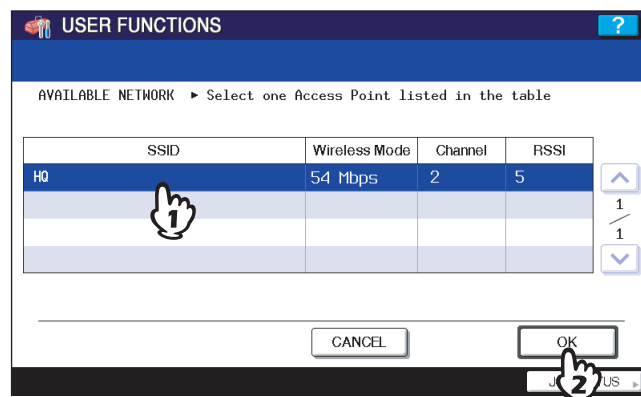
USER FUNCTIONS

?

AVAILABLE NETWORK ► Select one Access Point listed in the table

| SSID | Wireless Mode | Channel | RSSI |
|---|---|---|---|
| HQ | 54 Mbps | 2 | 5 |
| | | | |
| | | | |
| | | | |

1

1
/
1

CANCEL

OK

2

J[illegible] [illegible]US